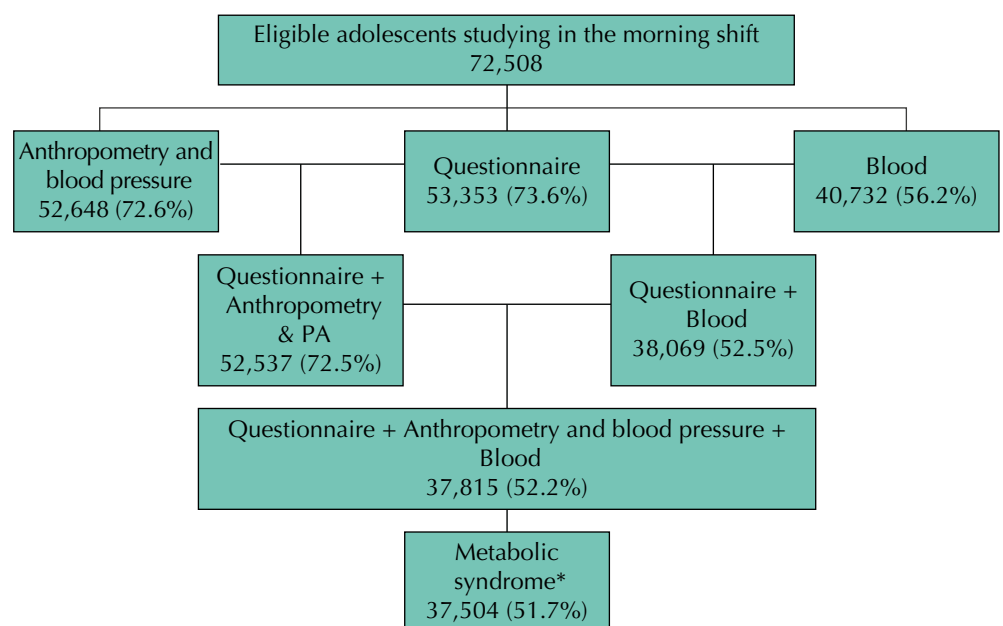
Eligible adolescents studying in the morning shift
72,508

Anthropometry and blood pressure
52,648 (72.6%)

Questionnaire
53,353 (73.6%)

Blood
40,732 (56.2%)

Questionnaire + Anthropometry & PA
52,537 (72.5%)

Questionnaire + Blood
38,069 (52.5%)

Questionnaire + Anthropometry and blood pressure + Blood
37,815 (52.2%)

Metabolic syndrome*
37,504 (51.7%)